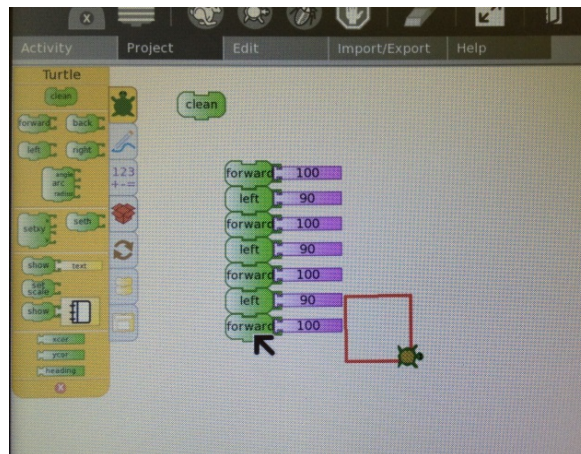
Activity
Project
Edit
Import/Export
Help

Turtle
clean
forward
back
left
right
angle
arc
radius
setxy
seth
show
text
set scale
show
xcor
ycor
heading

123
+-=

clean

forward 100
left 90
forward 100
left 90
forward 100
left 90
forward 100